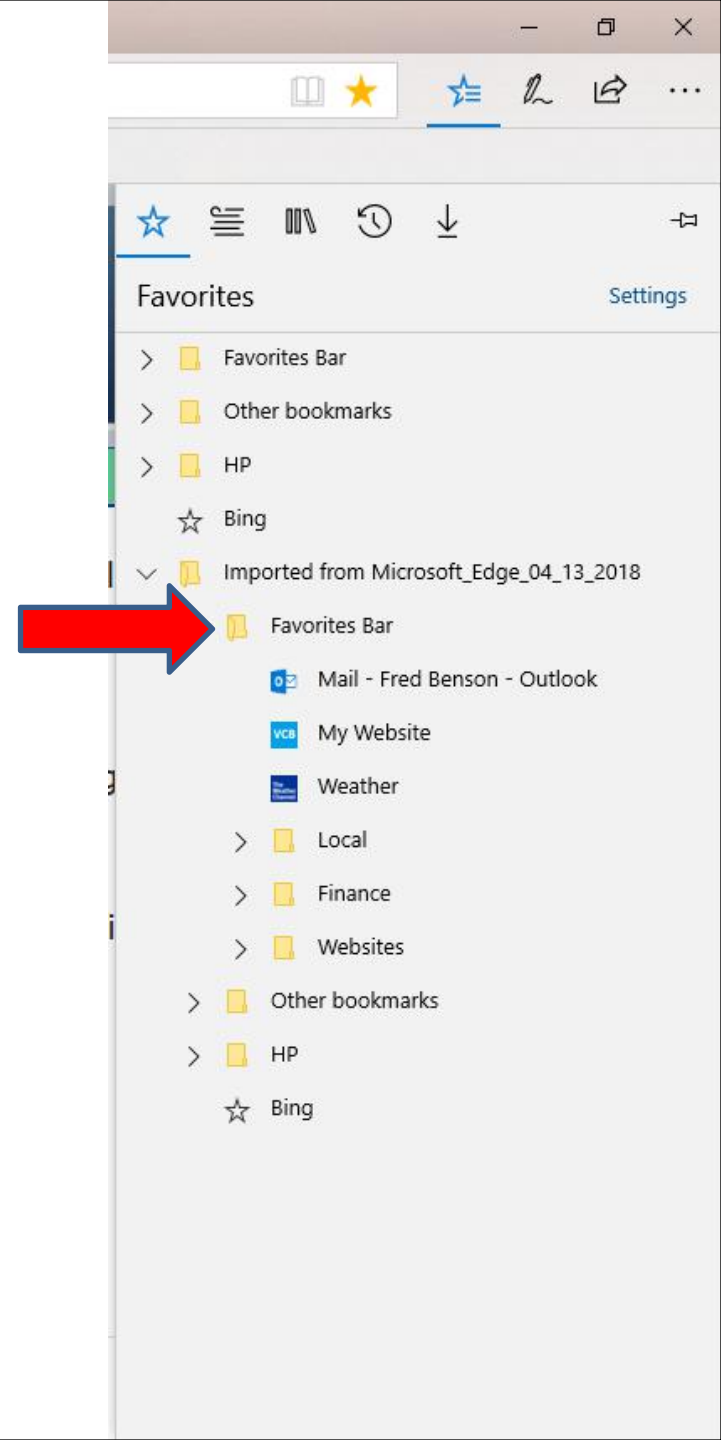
Favorites

Settings

Favorites Bar

Other bookmarks

HP

Bing

Imported from Microsoft_Edge_04_13_2018

Favorites Bar

Mail - Fred Benson - Outlook

VCB My Website

Weather

Local

Finance

Websites

Other bookmarks

HP

Bing